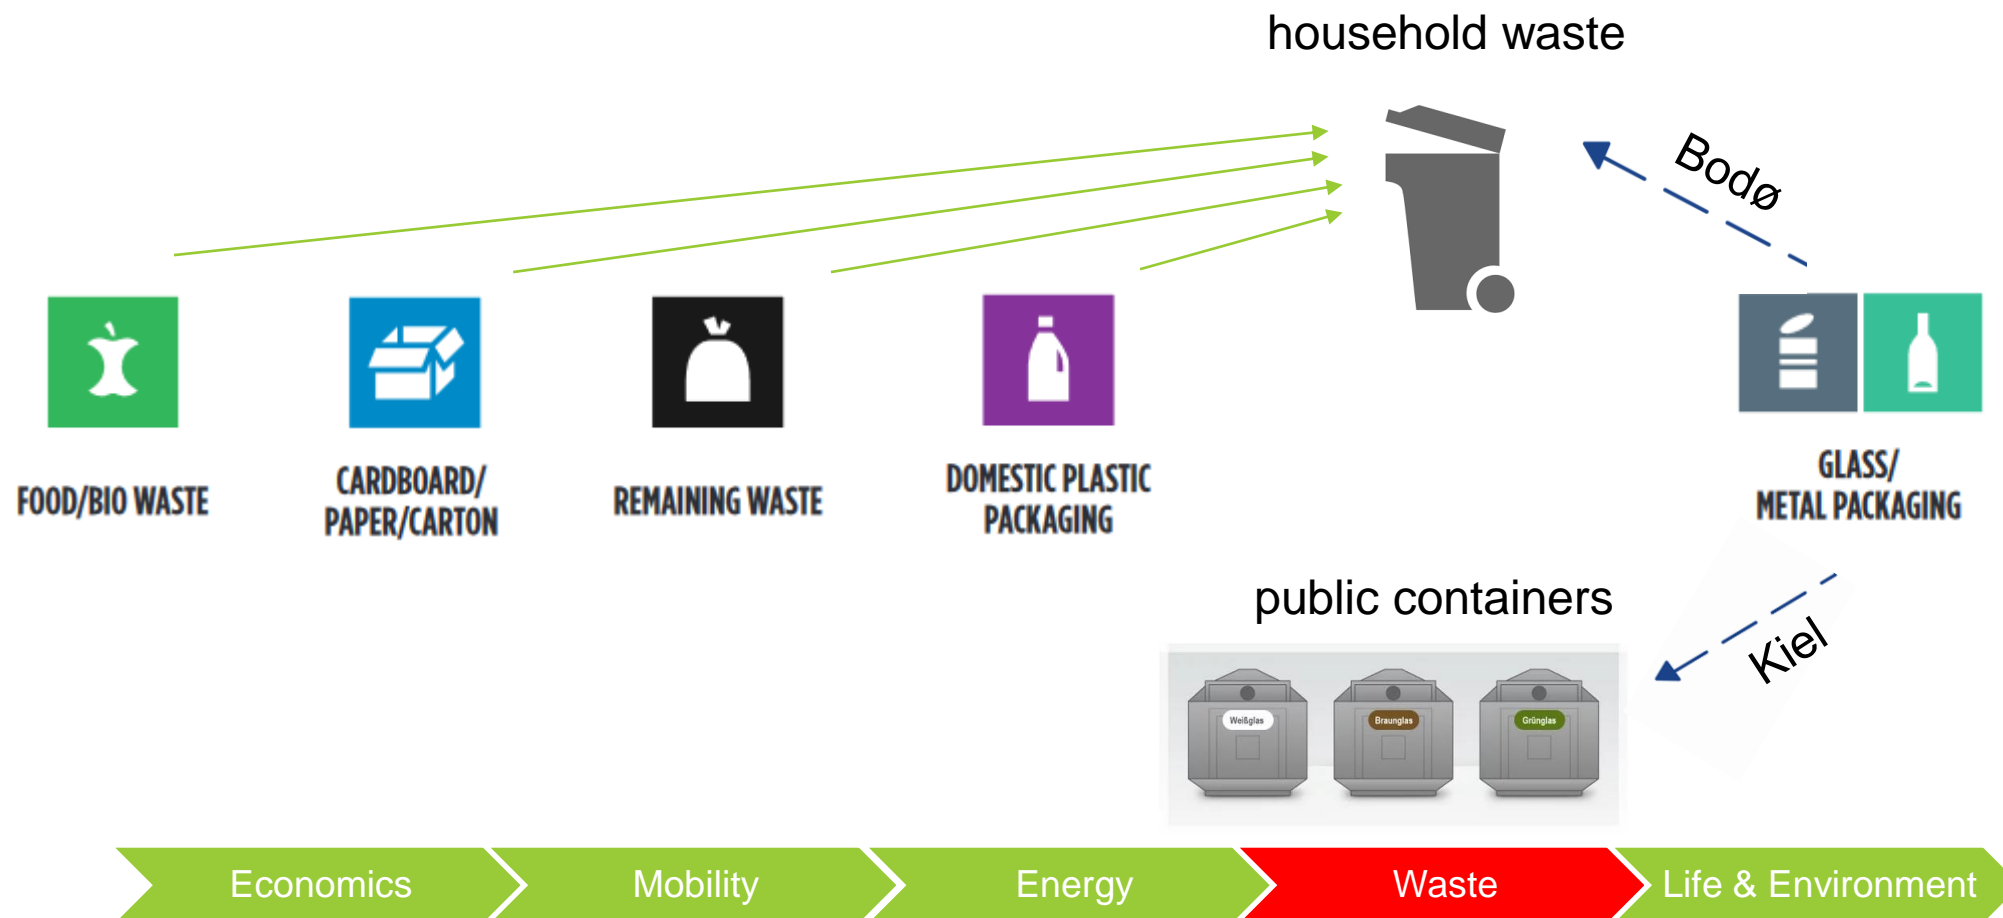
household waste

Bodø

FOOD/BIO WASTE

CARDBOARD/ PAPER/CARTON

REMAINING WASTE

DOMESTIC PLASTIC PACKAGING

GLASS/ METAL PACKAGING

public containers

Kiel

Weißglas

Braunglas

Grünglas

Economics

Mobility

Energy

Waste

Life & Environment